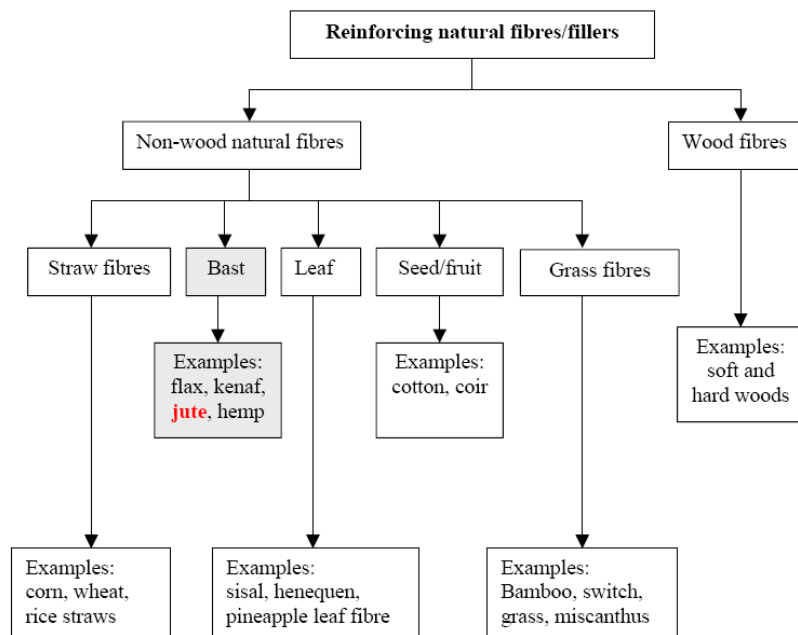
Reinforcing natural fibres/fillers

Non-wood natural fibres

Wood fibres

Straw fibres

Bast

Leaf

Seed/fruit

Grass fibres

Examples: flax, kenaf, jute, hemp

Examples: cotton, coir

Examples: soft and hard woods

Examples: corn, wheat, rice straws

Examples: sisal, henequen, pineapple leaf fibre

Examples: Bamboo, switch, grass, miscanthus